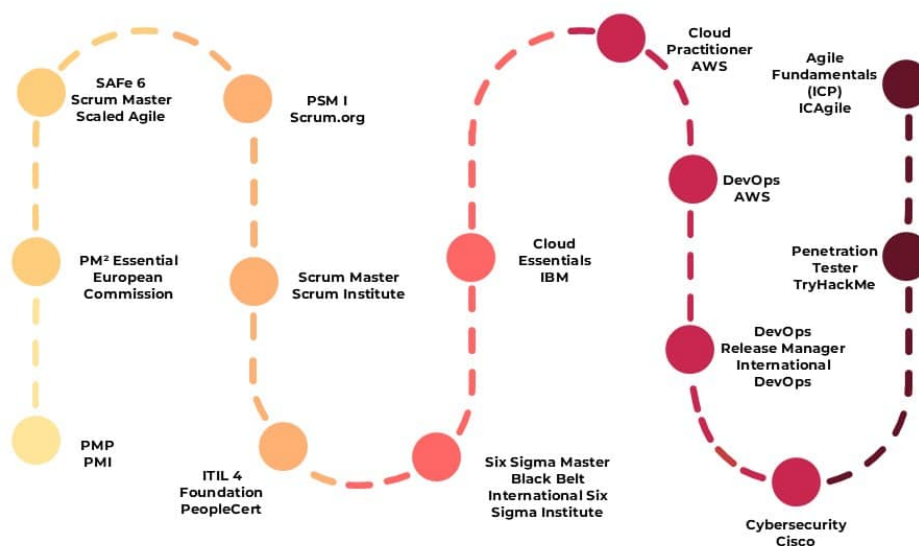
SAFe 6
Scrum Master
Scaled Agile

PSM I
Scrum.org

PM² Essential
European
Commission

Scrum Master
Scrum Institute

PMP
PMI

ITIL 4
Foundation
PeopleCert

Cloud
Essentials
IBM

Six Sigma Master
Black Belt
International Six
Sigma Institute

Cloud
Practitioner
AWS

DevOps
AWS

DevOps
Release Manager
International
DevOps

Cybersecurity
Cisco

Agile
Fundamentals
(ICP)
ICAgile

Penetration
Tester
TryHackMe